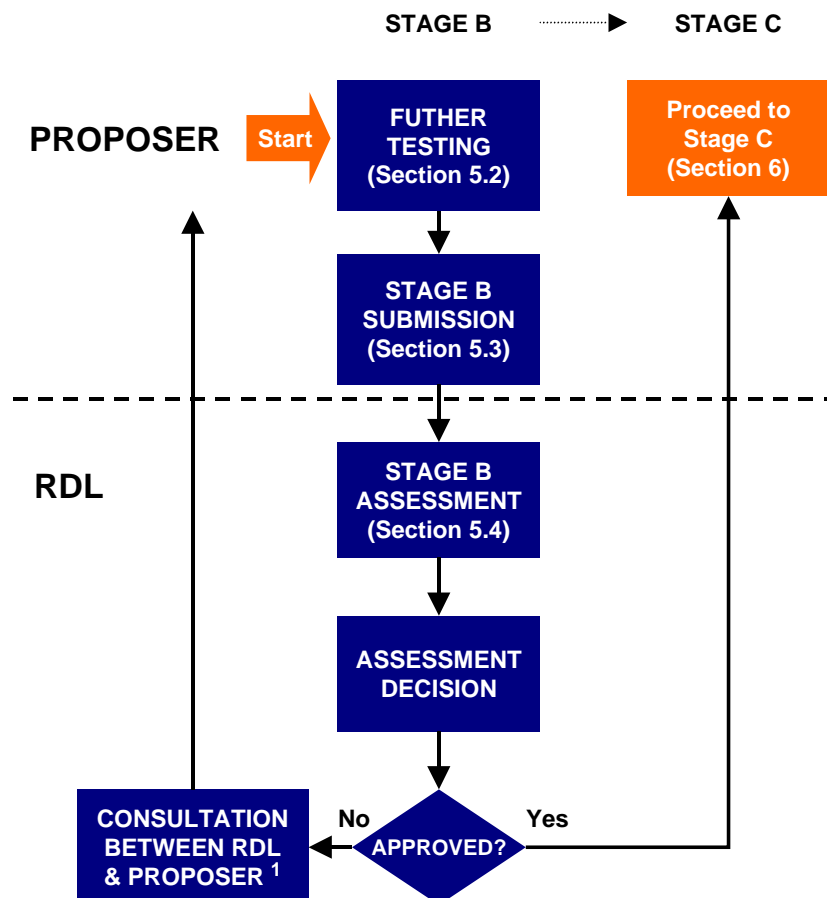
STAGE B STAGE C

PROPOSER

Start

FUTHER TESTING (Section 5.2)

Proceed to Stage C (Section 6)

STAGE B SUBMISSION (Section 5.3)

RDL

STAGE B ASSESSMENT (Section 5.4)

ASSESSMENT DECISION

CONSULTATION BETWEEN RDL & PROPOSER $^1$

No

APPROVED?

Yes